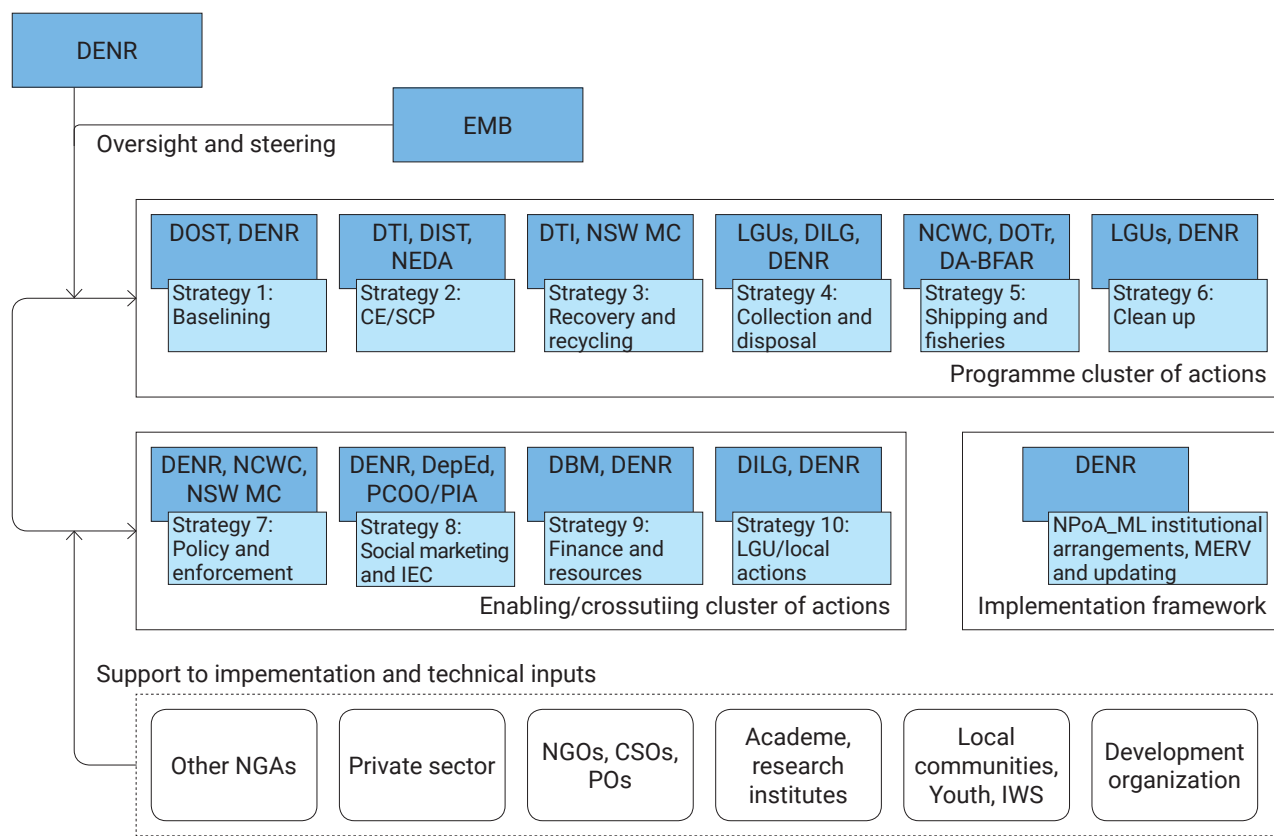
DENR

EMB

Oversight and steering

DOST, DENR
Strategy 1: Baselining

DTI, DIST, NEDA
Strategy 2: CE/SCP

DTI, NSW MC
Strategy 3: Recovery and recycling

LGUs, DILG, DENR
Strategy 4: Collection and disposal

NCWC, DOTr, DA-BFAR
Strategy 5: Shipping and fisheries

LGUs, DENR
Strategy 6: Clean up

Programme cluster of actions

DENR, NCWC, NSW MC
Strategy 7: Policy and enforcement

DENR, DepEd, PCOO/PIA
Strategy 8: Social marketing and IEC

DBM, DENR
Strategy 9: Finance and resources

DILG, DENR
Strategy 10: LGU/local actions

Enabling/crossutiing cluster of actions

DENR
NPoA_ML institutional arrangements, MERV and updating

Implementation framework

Support to impementation and technical inputs

Other NGAs

Private sector

NGOs, CSOs, POs

Academe, research institutes

Local communities, Youth, IWS

Development organization